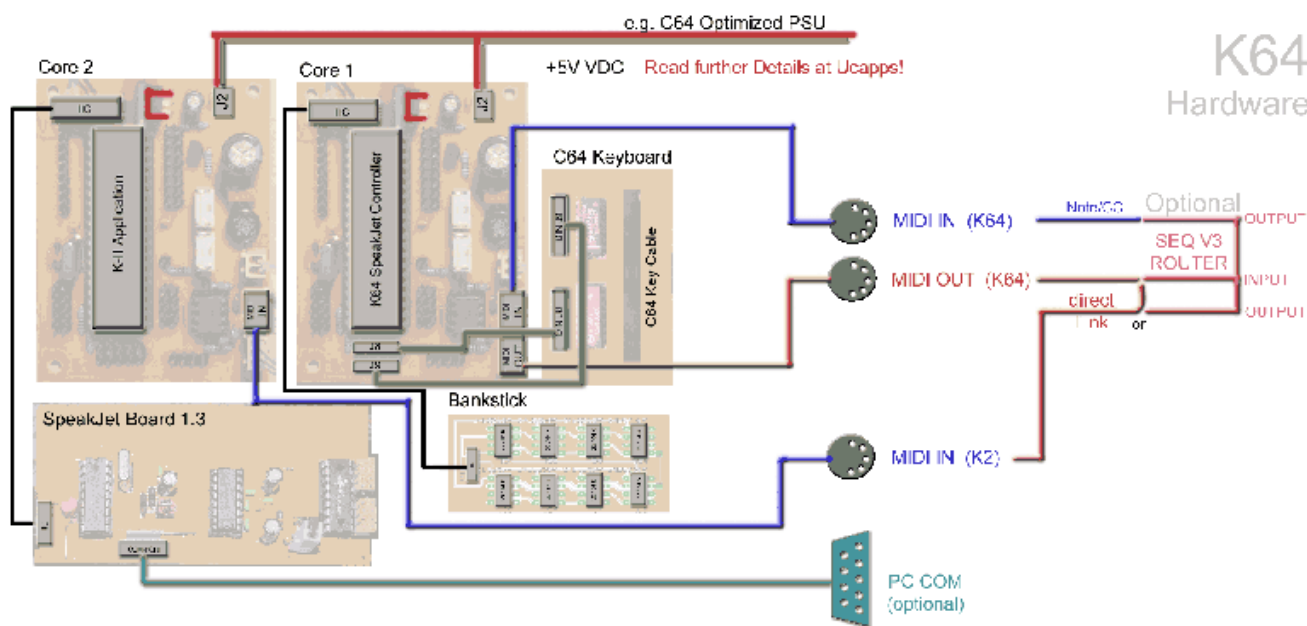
e.g. C64 Optimized PSU

K64
Hardware

Core 2

Core 1

+5V VDC Read further Details at Ucapps!

IIC

J2

IIC

J2

KII Application

K64 SpeakJet Controller

C64 Keyboard

C64 Key Cable

MIDI IN

MIDI IN

MIDI OUT

J8

J9

MIDI IN (K64)

Note/CC

Optional

OUTPUT

SEQ V3
ROUTER

MIDI OUT (K64)

INPUT

direct
link

or

OUTPUT

Bankstick

SpeakJet Board 1.3

MIDI IN (K2)

PC COM
(optional)